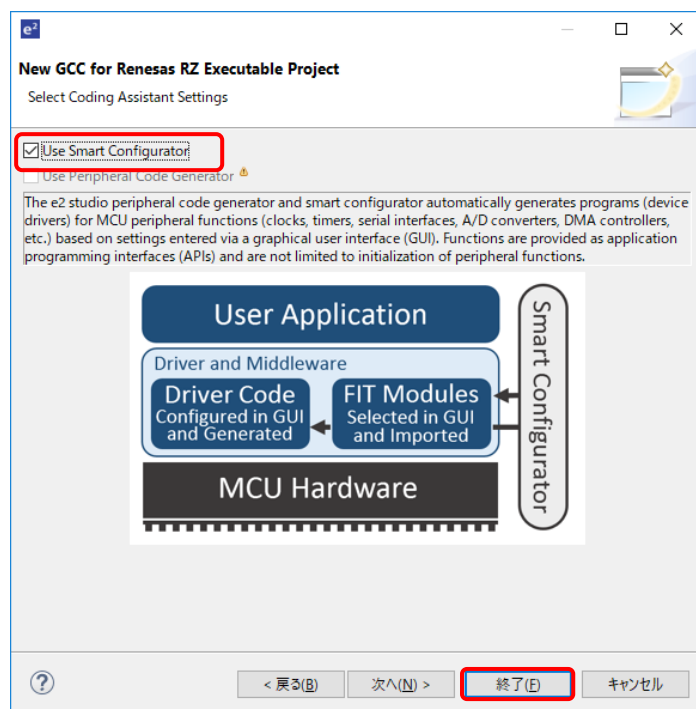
e²

New GCC for Renesas RZ Executable Project

Select Coding Assistant Settings

☑ Use Smart Configurator

Use Peripheral Code Generator

The e2 studio peripheral code generator and smart configurator automatically generates programs (device drivers) for MCU peripheral functions (clocks, timers, serial interfaces, A/D converters, DMA controllers, etc.) based on settings entered via a graphical user interface (GUI). Functions are provided as application programming interfaces (APIs) and are not limited to initialization of peripheral functions.

User Application

Driver and Middleware

Driver Code
Configured in GUI and Generated

FIT Modules
Selected in GUI and Imported

MCU Hardware

Smart Configurator

?

< 戻る(B)

次へ(N) >

終了(F)

キャンセル